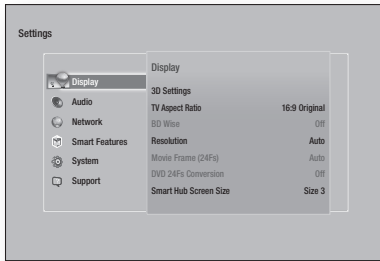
Settings

Display
Audio
Network
Smart Features
System
Support

Display

3D Settings

| | |
|---|---|
| TV Aspect Ratio | 16:9 Original |
| BD Wise | Off |
| Resolution | Auto |
| Movie Frame (24Fs) | Auto |
| DVD 24Fs Conversion | Off |
| Smart Hub Screen Size | Size 3 |